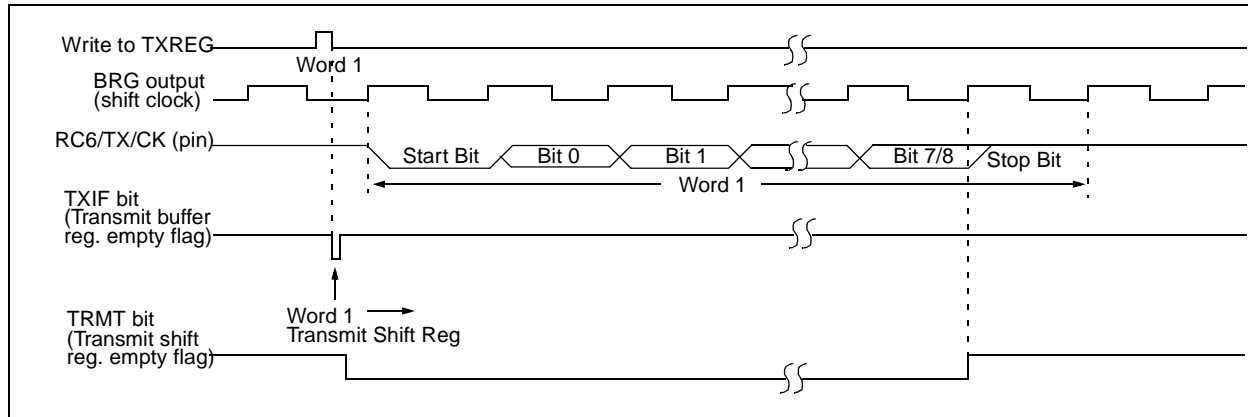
Write to TXREG
Word 1
BRG output (shift clock)
RC6/TX/CK (pin)
Start Bit
Bit 0
Bit 1
Bit 7/8
Stop Bit
Word 1
TXIF bit (Transmit buffer reg. empty flag)
TRMT bit (Transmit shift reg. empty flag)
Word 1 →
Transmit Shift Reg